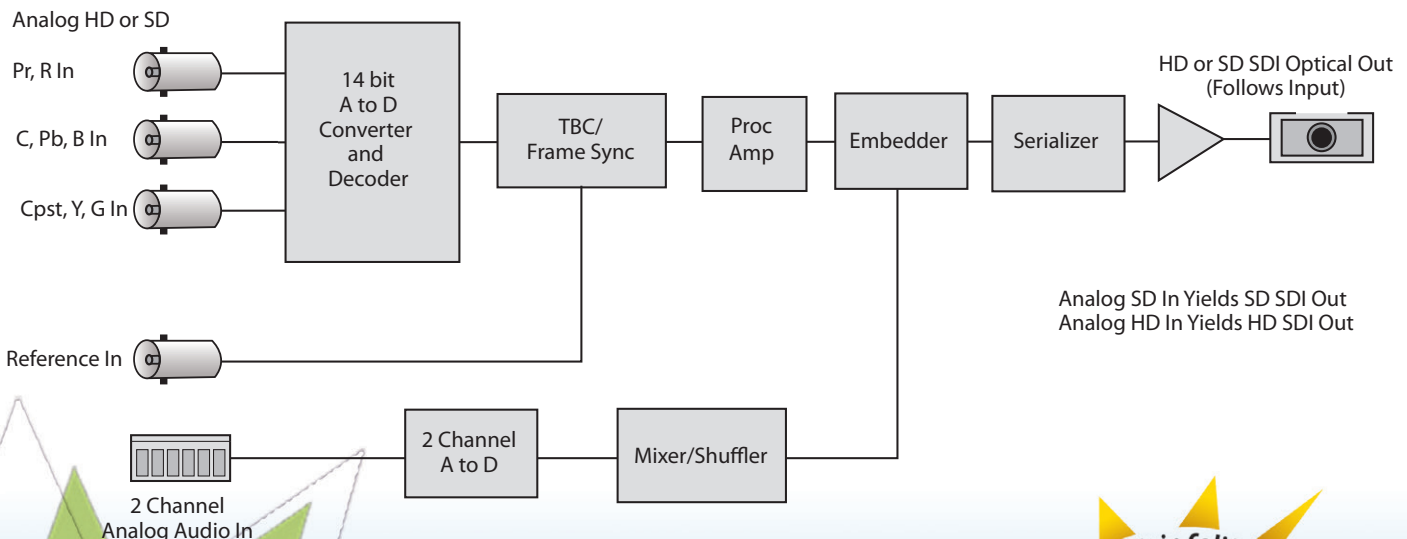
Analog HD or SD

Pr, R In

C, Pb, B In

Cpst, Y, G In

14 bit
A to D
Converter
and
Decoder

TBC/
Frame Sync

Proc
Amp

Embedder

Serializer

HD or SD SDI Optical Out
(Follows Input)

Analog SD In Yields SD SDI Out
Analog HD In Yields HD SDI Out

Reference In

2 Channel
A to D

Mixer/Shuffler

2 Channel
Analog Audio In